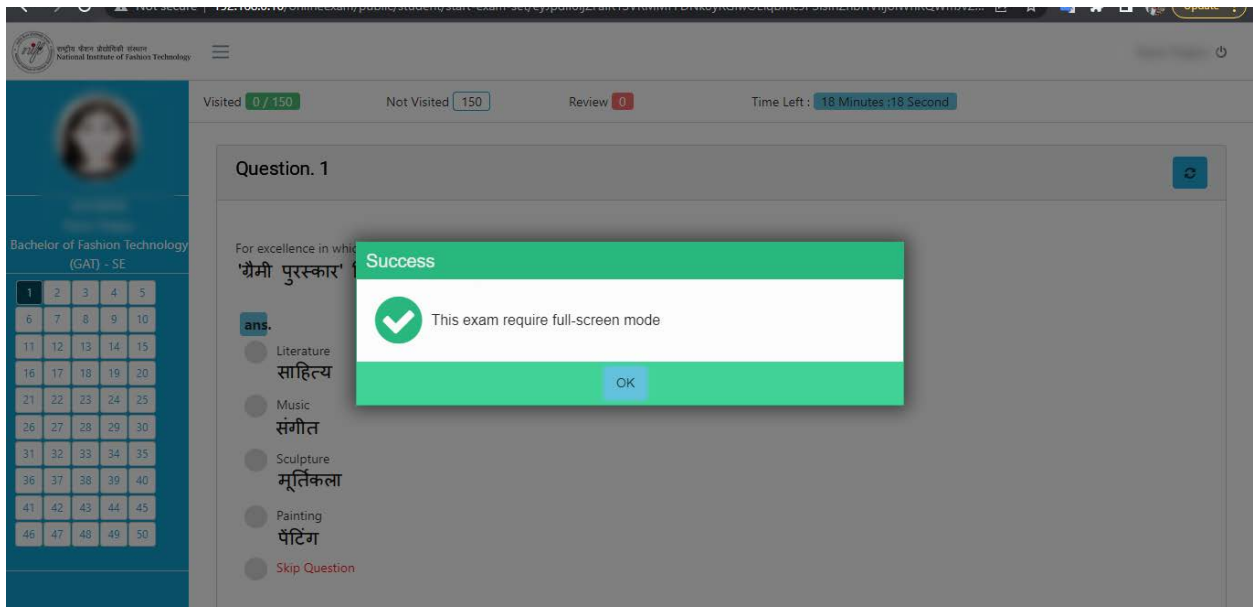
Not secure | 192.168.0.10/onlineexam/public/student/start-exam-set/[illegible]

राष्ट्रीय फैशन प्रौद्योगिकी संस्थान
National Institute of Fashion Technology

Visited 0 / 150 Not Visited 150 Review 0 Time Left : 18 Minutes :18 Second

Bachelor of Fashion Technology (GAT) - SE

| 1 | 2 | 3 | 4 | 5 |
|---|---|---|---|---|
| 6 | 7 | 8 | 9 | 10 |
| 11 | 12 | 13 | 14 | 15 |
| 16 | 17 | 18 | 19 | 20 |
| 21 | 22 | 23 | 24 | 25 |
| 26 | 27 | 28 | 29 | 30 |
| 31 | 32 | 33 | 34 | 35 |
| 36 | 37 | 38 | 39 | 40 |
| 41 | 42 | 43 | 44 | 45 |
| 46 | 47 | 48 | 49 | 50 |

Question. 1

For excellence in whic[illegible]
'ग्रैमी पुरस्कार' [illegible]

ans.

Literature
साहित्य

Music
संगीत

Sculpture
मूर्तिकला

Painting
पेंटिंग

Skip Question

Success

This exam require full-screen mode

OK